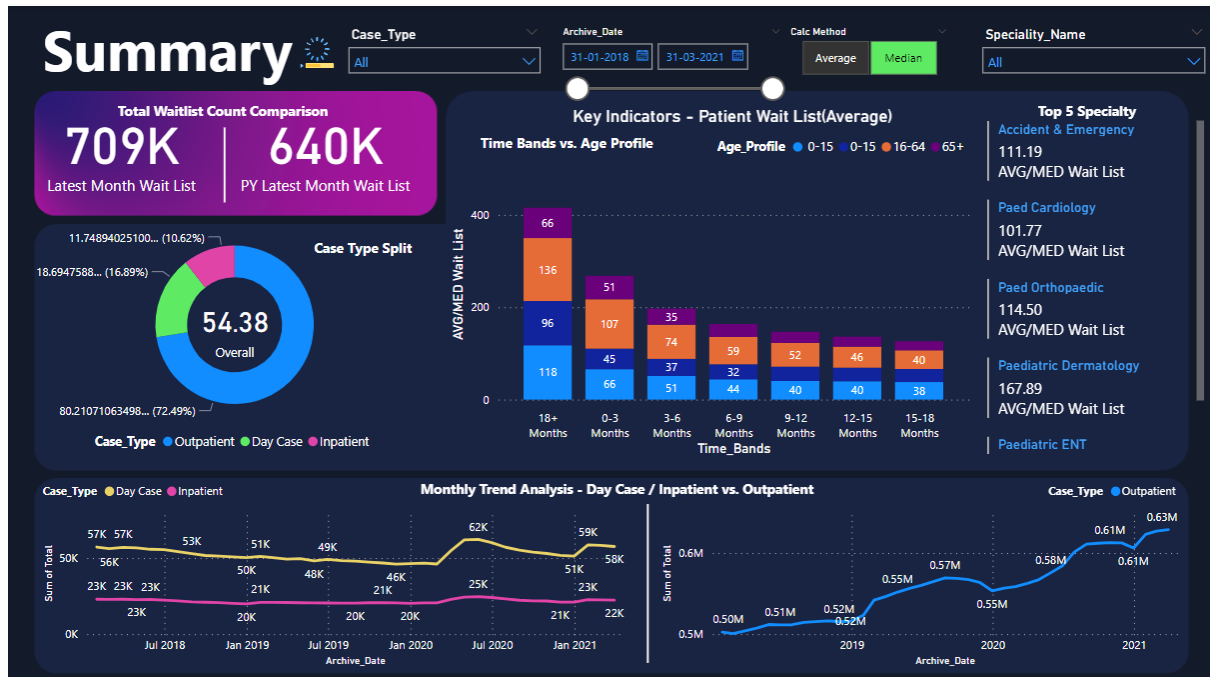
Summary

Case_Type
All

Archive_Date
31-01-2018
31-03-2021

Calc Method
Average
Median

Speciality_Name
All

Total Waitlist Count Comparison
709K
Latest Month Wait List
640K
PY Latest Month Wait List

Case Type Split
11.74894025100... (10.62%)
18.6947588... (16.89%)
54.38
Overall
80.21071063498... (72.49%)
Case_Type ● Outpatient ● Day Case ● Inpatient

Key Indicators - Patient Wait List(Average)
Time Bands vs. Age Profile
Age_Profile ● 0-15 ● 0-15 ● 16-64 ● 65+

| Time_Bands | 0-15 | 0-15 | 16-64 | 65+ |
|---|---|---|---|---|
| 18+ Months | 118 | 96 | 136 | 66 |
| 0-3 Months | 66 | 45 | 107 | 51 |
| 3-6 Months | 51 | 37 | 74 | 35 |
| 6-9 Months | 44 | 32 | 59 | |
| 9-12 Months | 40 | | 52 | |
| 12-15 Months | 40 | | 46 | |
| 15-18 Months | 38 | | 40 | |

400
200
0
AVG/MED Wait List
Time_Bands

Top 5 Specialty
Accident & Emergency
111.19
AVG/MED Wait List
Paed Cardiology
101.77
AVG/MED Wait List
Paed Orthopaedic
114.50
AVG/MED Wait List
Paediatric Dermatology
167.89
AVG/MED Wait List
Paediatric ENT

Case_Type ● Day Case ● Inpatient
Monthly Trend Analysis - Day Case / Inpatient vs. Outpatient
Case_Type ● Outpatient

57K 57K 56K 53K 50K 51K 48K 49K 46K 62K 51K 59K 58K
23K 23K 23K 23K 20K 21K 20K 21K 20K 25K 21K 23K 22K
50K
0K
Sum of Total
Jul 2018
Jan 2019
Jul 2019
Jan 2020
Jul 2020
Jan 2021
Archive_Date

0.50M 0.51M 0.52M 0.52M 0.55M 0.57M 0.55M 0.58M 0.61M 0.61M 0.63M
0.6M
0.5M
Sum of Total
2019
2020
2021
Archive_Date